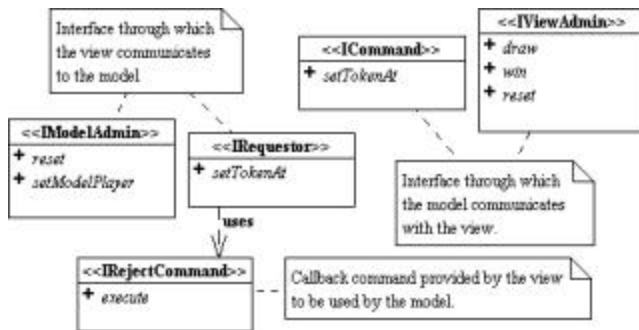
Interface through which the view communicates to the model.

<<IModelAdmin>>
+ reset
+ setModelPlayer

<<IRequestor>>
+ setTokenAt

uses

<<ICommand>>
+ setTokenAt

<<IViewAdmin>>
+ draw
+ win
+ reset

Interface through which the model communicates with the view.

<<IRejectCommand>>
+ execute

Callback command provided by the view to be used by the model.